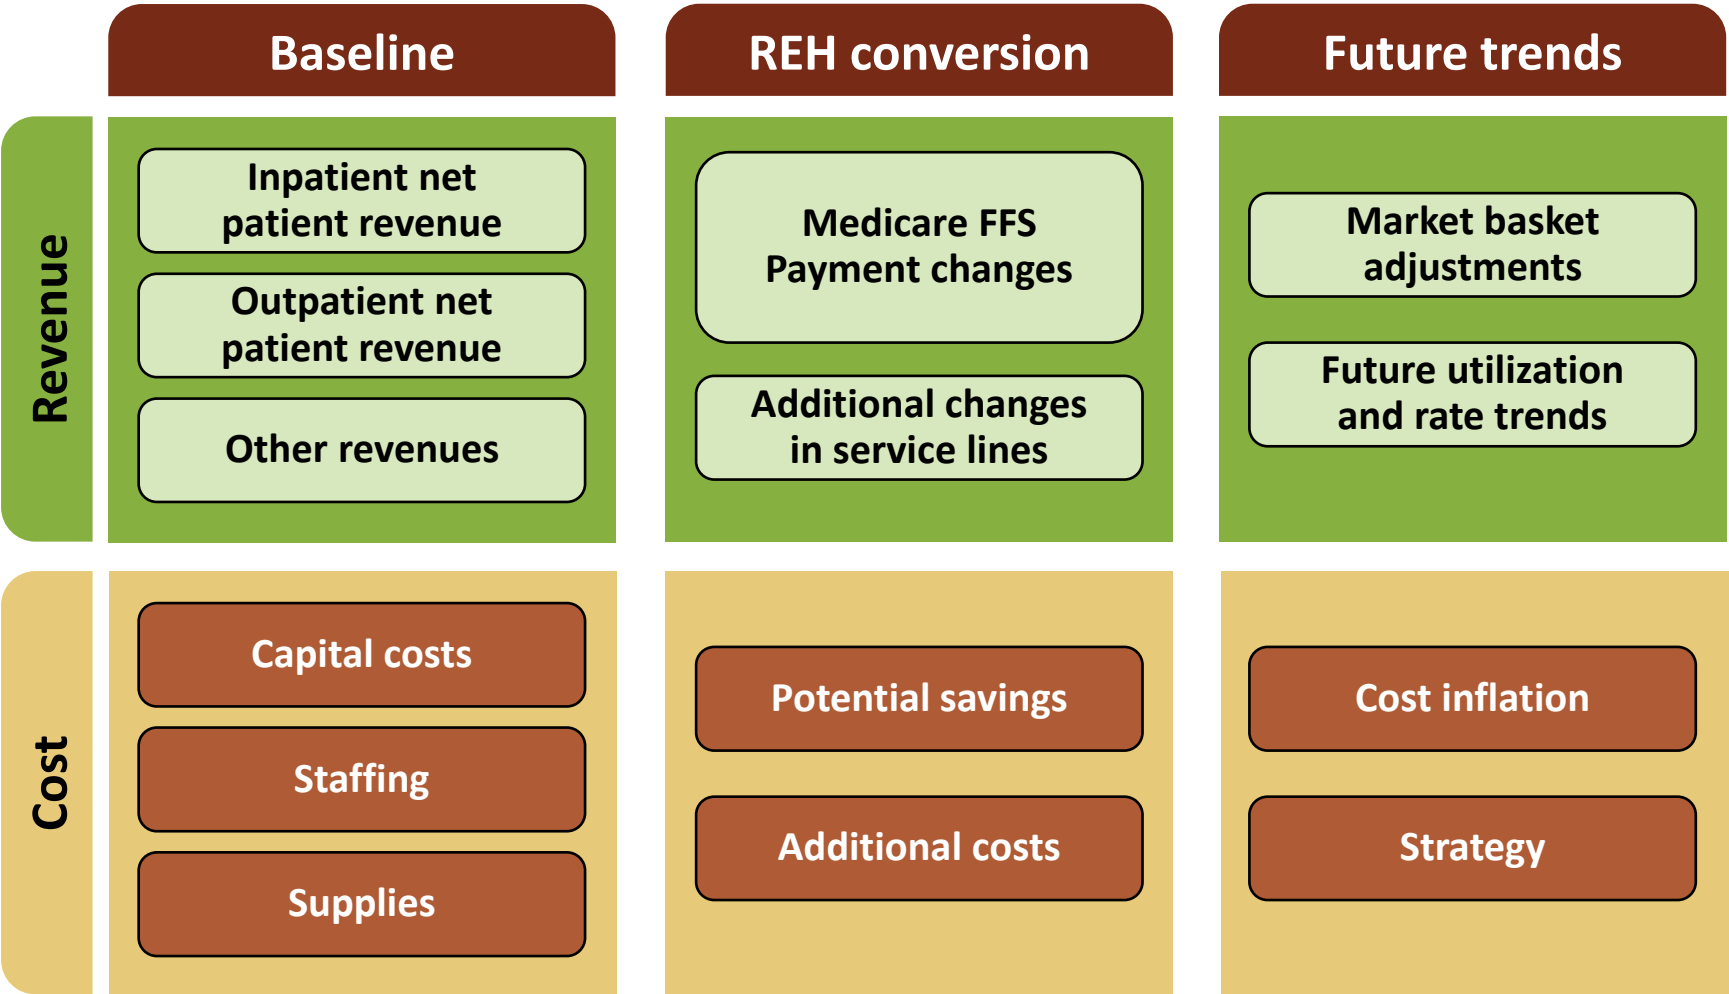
Baseline

REH conversion

Future trends

Revenue

Inpatient net patient revenue

Outpatient net patient revenue

Other revenues

Medicare FFS Payment changes

Additional changes in service lines

Market basket adjustments

Future utilization and rate trends

Cost

Capital costs

Staffing

Supplies

Potential savings

Additional costs

Cost inflation

Strategy